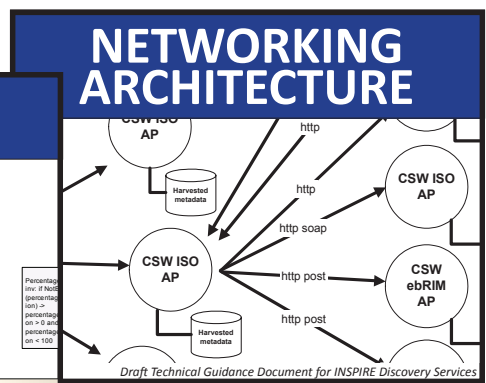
NETWORKING ARCHITECTURE

CSW ISO AP

Harvested metadata

http

http

http soap

http post

http post

CSW ISO AP

Harvested metadata

CSW ISO AP

CSW ebRIM AP

Percentage
inv: if NotS
(percentag
ion) ->
percentage
on > 0 and
percentage
on < 100

Draft Technical Guidance Document for INSPIRE Discovery Services